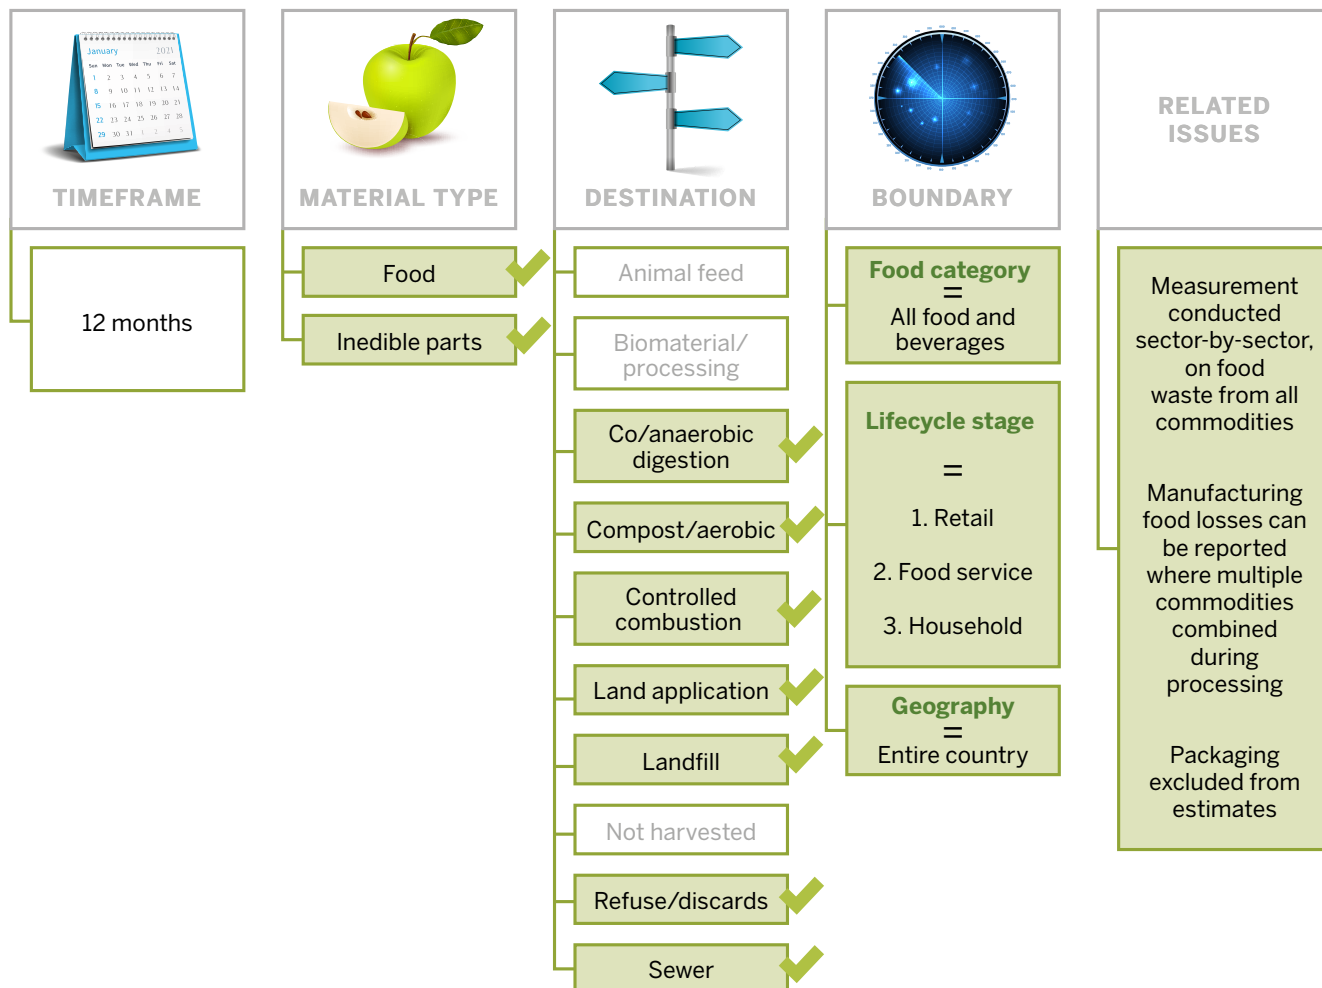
January 2021

TIMEFRAME

12 months

MATERIAL TYPE

Food

Inedible parts

DESTINATION

Animal feed

Biomaterial/ processing

Co/anaerobic digestion

Compost/aerobic

Controlled combustion

Land application

Landfill

Not harvested

Refuse/discards

Sewer

BOUNDARY

Food category = All food and beverages

Lifecycle stage = 1. Retail 2. Food service 3. Household

Geography = Entire country

RELATED ISSUES

Measurement conducted sector-by-sector, on food waste from all commodities

Manufacturing food losses can be reported where multiple commodities combined during processing

Packaging excluded from estimates